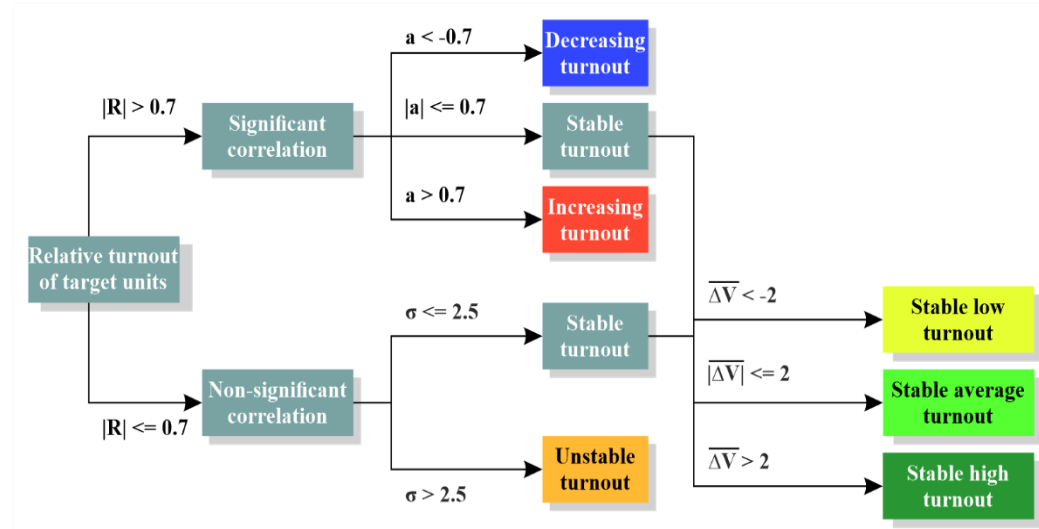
Relative turnout of target units

$|R| > 0.7$

Significant correlation

$|R| <= 0.7$

Non-significant correlation

$a < -0.7$

Decreasing turnout

$|a| <= 0.7$

Stable turnout

$a > 0.7$

Increasing turnout

$\sigma <= 2.5$

Stable turnout

$\sigma > 2.5$

Unstable turnout

$\overline{\Delta V} < -2$

Stable low turnout

$|\overline{\Delta V}| <= 2$

Stable average turnout

$\overline{\Delta V} > 2$

Stable high turnout